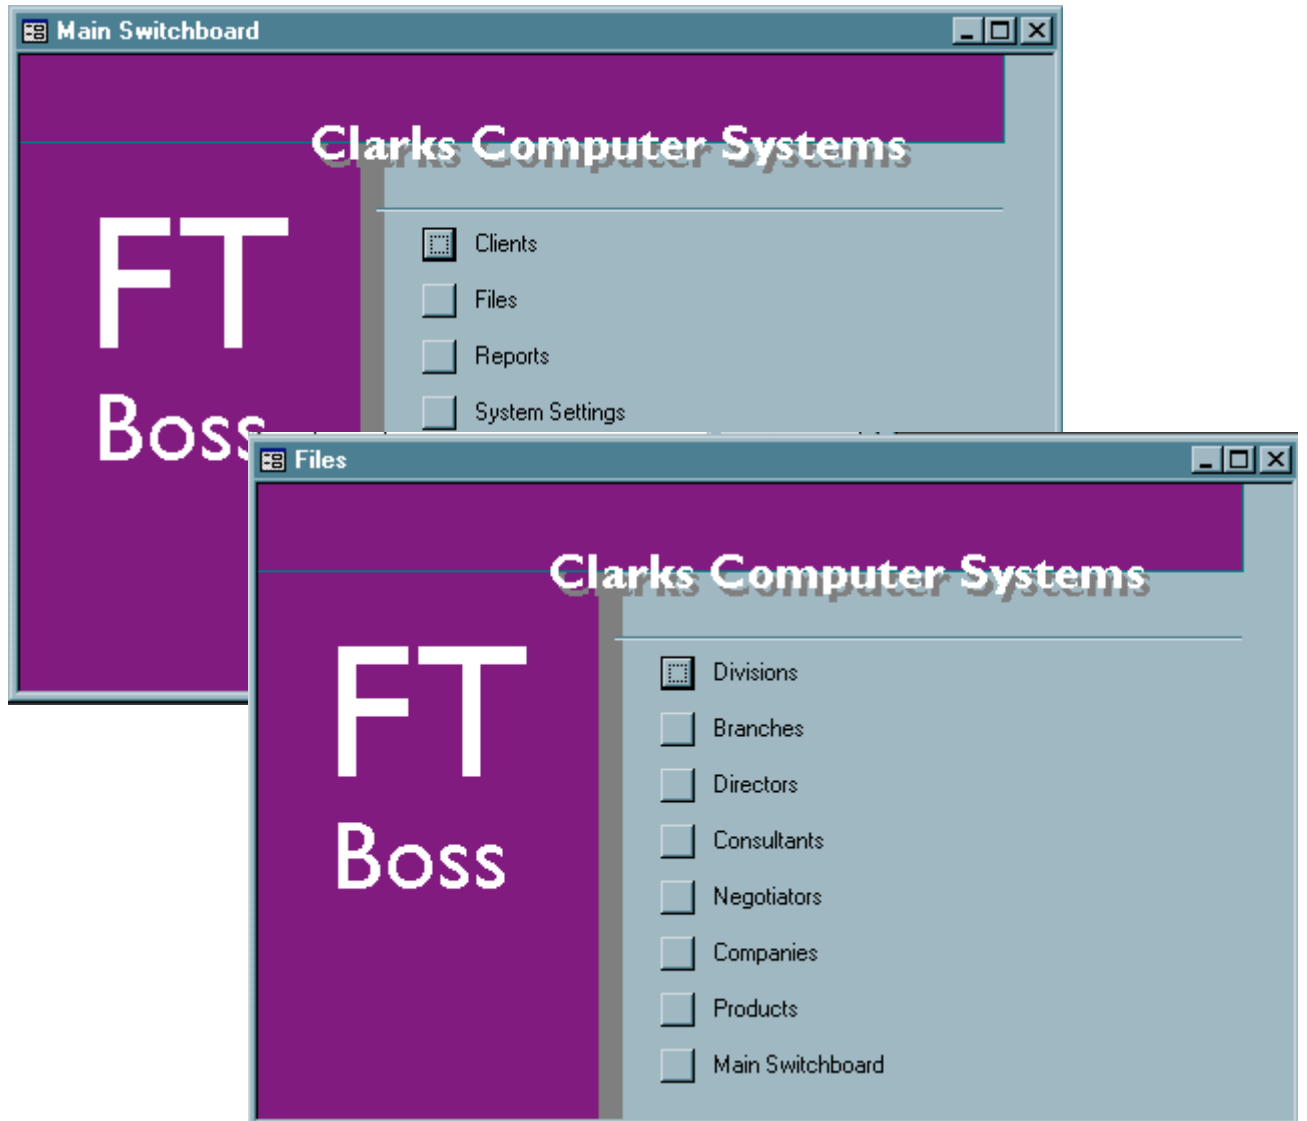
Main Switchboard

Clarks Computer Systems

FT
Boss

Clients
Files
Reports
System Settings

Files

Clarks Computer Systems

FT
Boss

Divisions
Branches
Directors
Consultants
Negotiators
Companies
Products
Main Switchboard